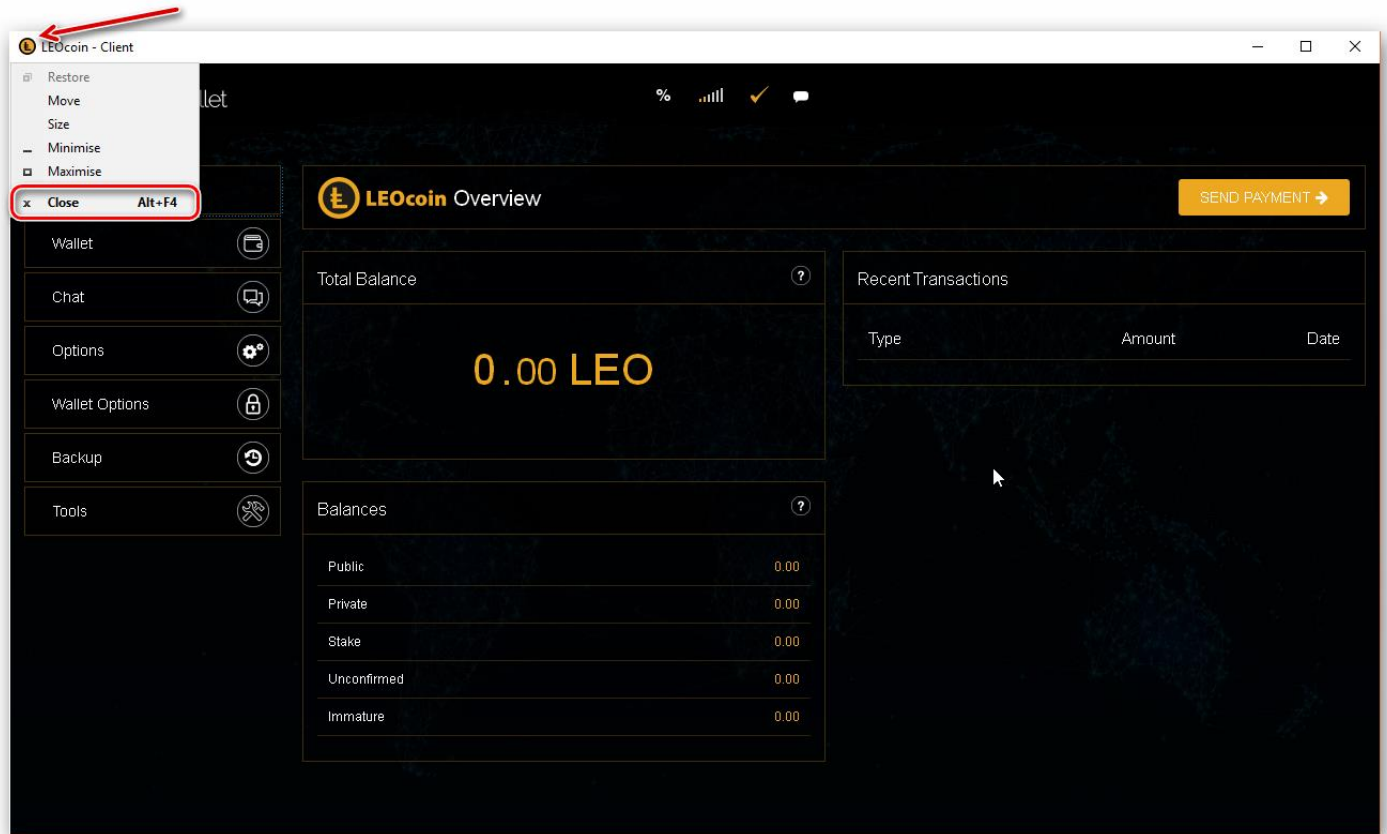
LEOcoin - Client

Restore
Move
Size
Minimise
Maximise
Close Alt+F4

llet

%

LEOcoin Overview

SEND PAYMENT

Wallet
Chat
Options
Wallet Options
Backup
Tools

Total Balance

0.00 LEO

Recent Transactions

| Type | Amount | Date |
|---|---|---|

Balances

| | |
|---|---|
| Public | 0.00 |
| Private | 0.00 |
| Stake | 0.00 |
| Unconfirmed | 0.00 |
| Immature | 0.00 |